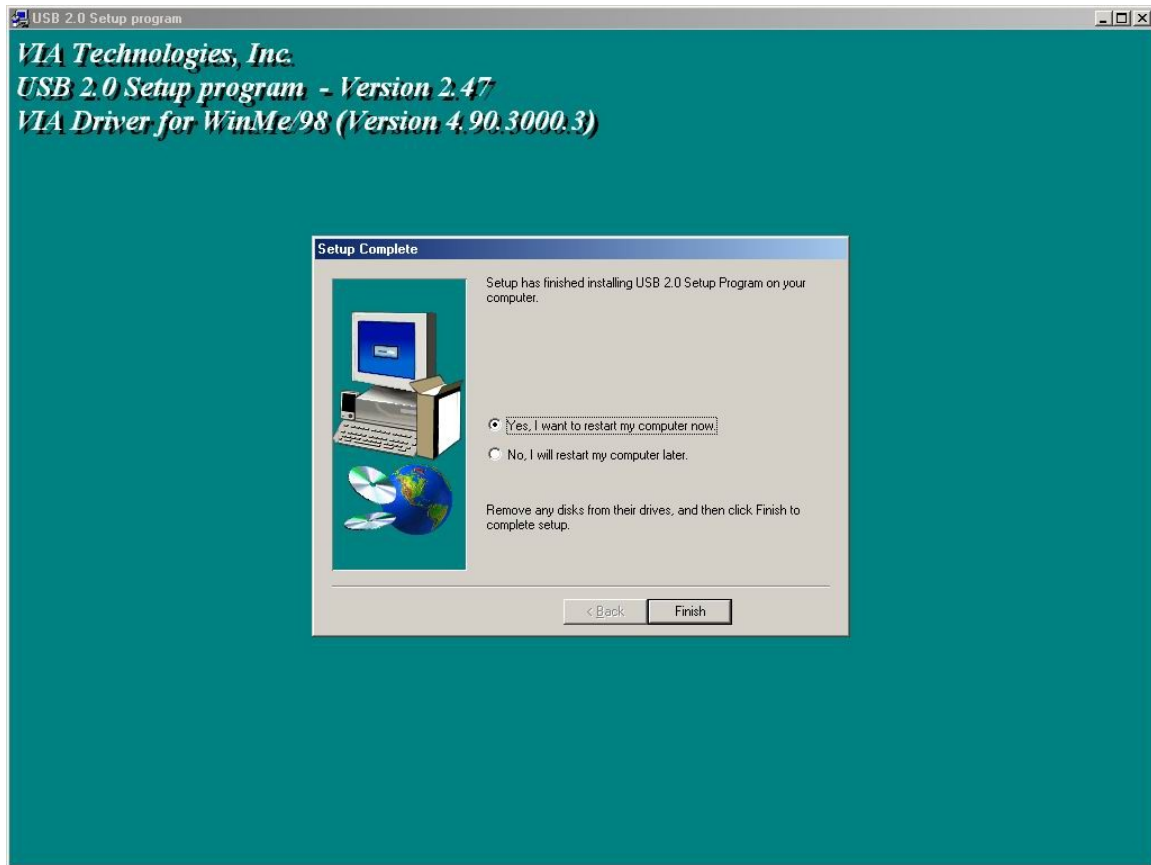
USB 2.0 Setup program

VIA Technologies, Inc.
USB 2.0 Setup program - Version 2.47
VIA Driver for WinMe/98 (Version 4.90.3000.3)

Setup Complete

Setup has finished installing USB 2.0 Setup Program on your computer.

Yes, I want to restart my computer now.
No, I will restart my computer later.

Remove any disks from their drives, and then click Finish to complete setup.

< Back
Finish